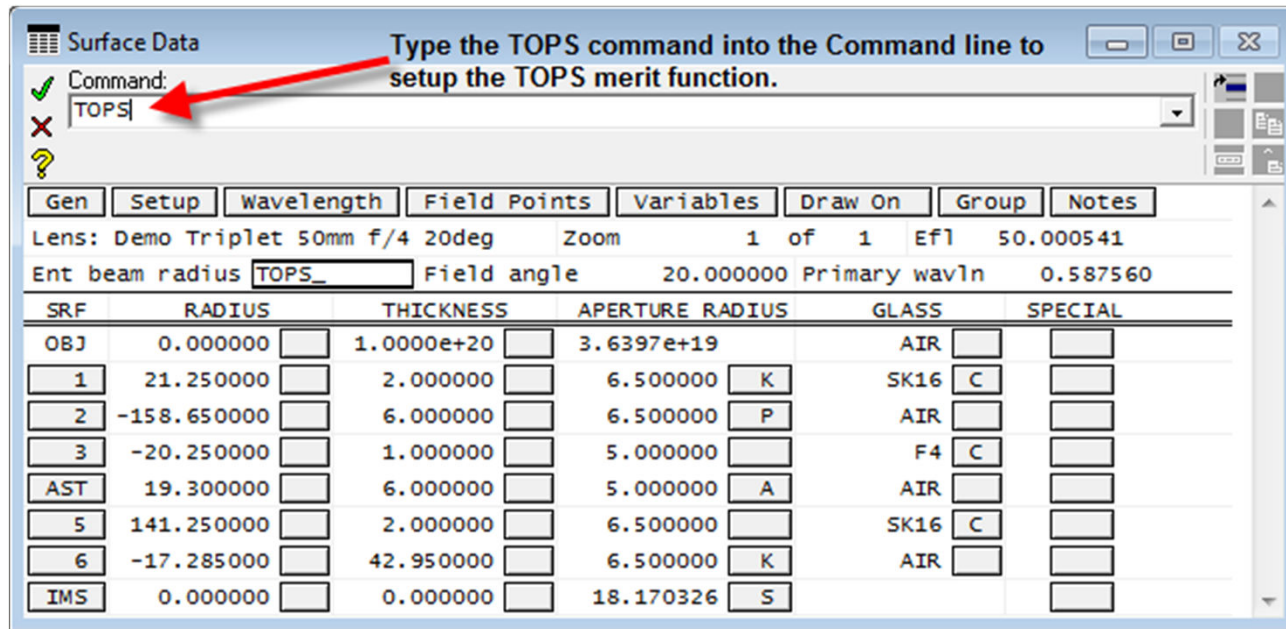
Surface Data

Type the TOPS command into the Command line to setup the TOPS merit function.

Command:
TOPS

Gen | Setup | Wavelength | Field Points | Variables | Draw On | Group | Notes

Lens: Demo Triplet 50mm f/4 20deg Zoom 1 of 1 Efl 50.000541

Ent beam radius TOPS_ Field angle 20.000000 Primary wavln 0.587560

| SRF | RADIUS | | THICKNESS | | APERTURE RADIUS | | GLASS | | SPECIAL |
|---|---|---|---|---|---|---|---|---|---|
| OBJ | 0.000000 | | 1.0000e+20 | | 3.6397e+19 | | AIR | | |
| 1 | 21.250000 | | 2.000000 | | 6.500000 | K | SK16 | C | |
| 2 | -158.650000 | | 6.000000 | | 6.500000 | P | AIR | | |
| 3 | -20.250000 | | 1.000000 | | 5.000000 | | F4 | C | |
| AST | 19.300000 | | 6.000000 | | 5.000000 | A | AIR | | |
| 5 | 141.250000 | | 2.000000 | | 6.500000 | | SK16 | C | |
| 6 | -17.285000 | | 42.950000 | | 6.500000 | K | AIR | | |
| IMS | 0.000000 | | 0.000000 | | 18.170326 | S | | | |